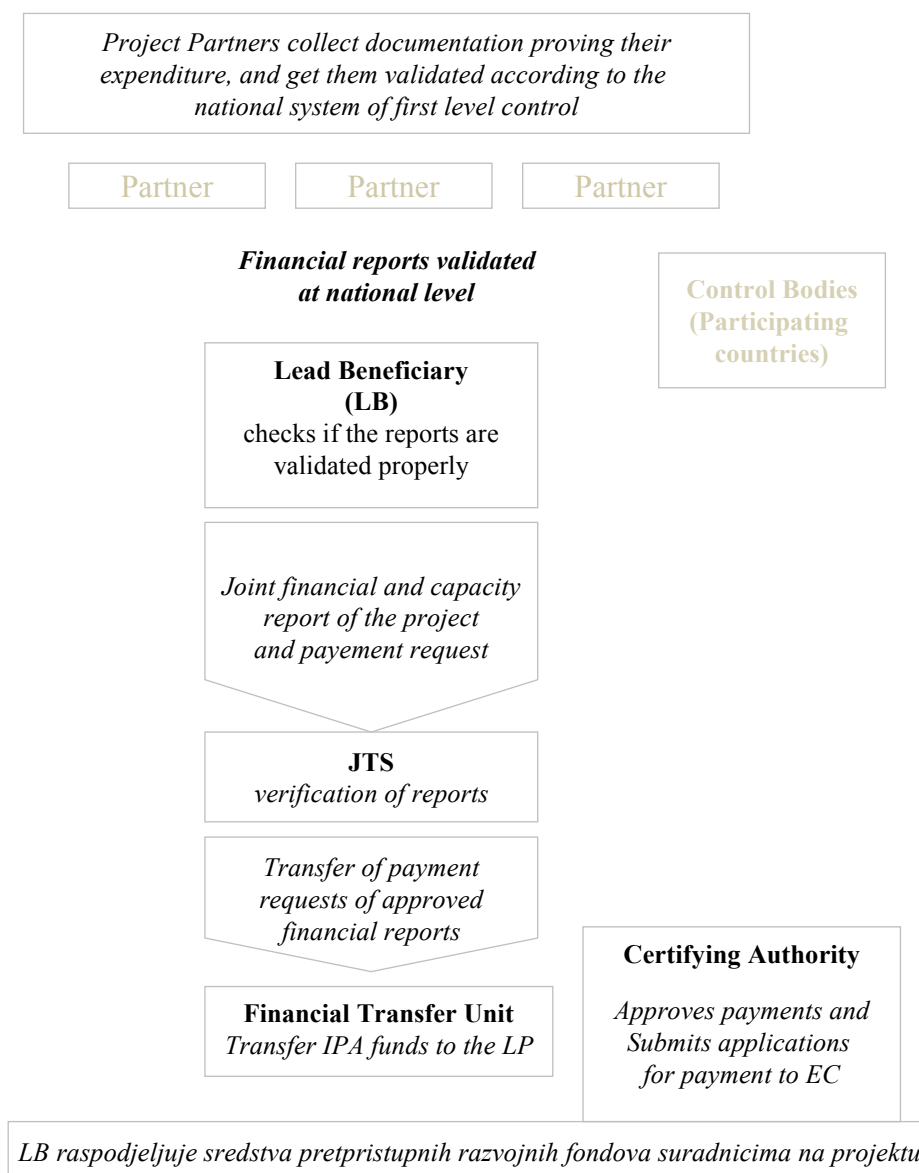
Project Partners collect documentation proving their expenditure, and get them validated according to the national system of first level control

Partner

Partner

Partner

Financial reports validated at national level

Control Bodies (Participating countries)

Lead Beneficiary (LB)
checks if the reports are validated properly

Joint financial and capacity report of the project and payement request

JTS
verification of reports

Transfer of payment requests of approved financial reports

Certifying Authority

Approves payments and Submits applications for payment to EC

Financial Transfer Unit
Transfer IPA funds to the LP

LB raspodjeljuje sredstva pretpristupnih razvojnih fondova suradnicima na projektu